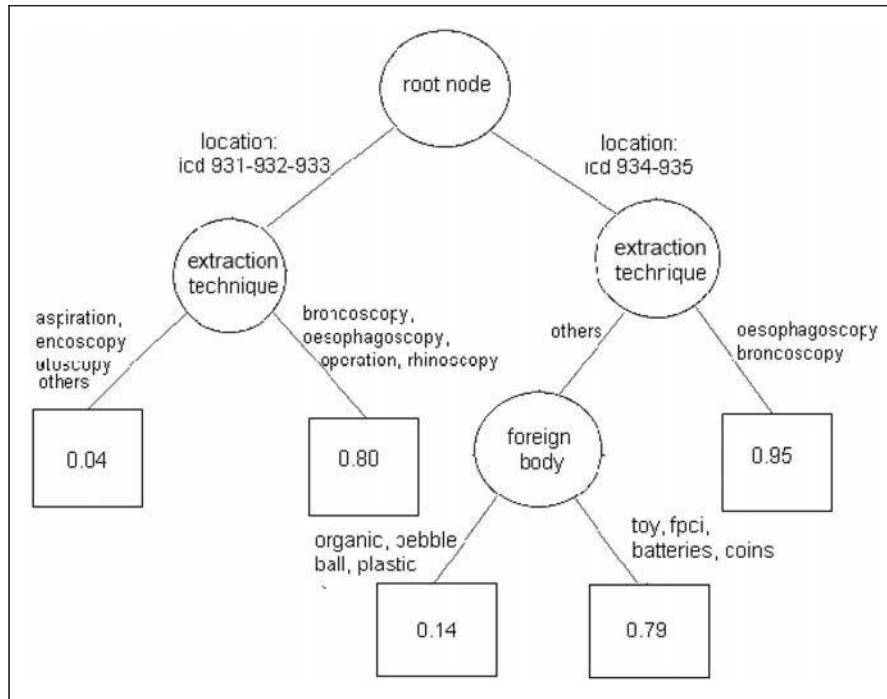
root node

location:
icd 931-932-933

location:
icd 934-935

extraction technique

extraction techrique

aspiration, encoscopy otoscopy others

broncoscopy, oesophagoscopy, operation, rhinoscopy

others

oesophagoscopy broncoscopy

0.04

0.80

foreign body

0.95

organic, pebble ball, plastic

toy, fpci, batteries, coins

0.14

0.79